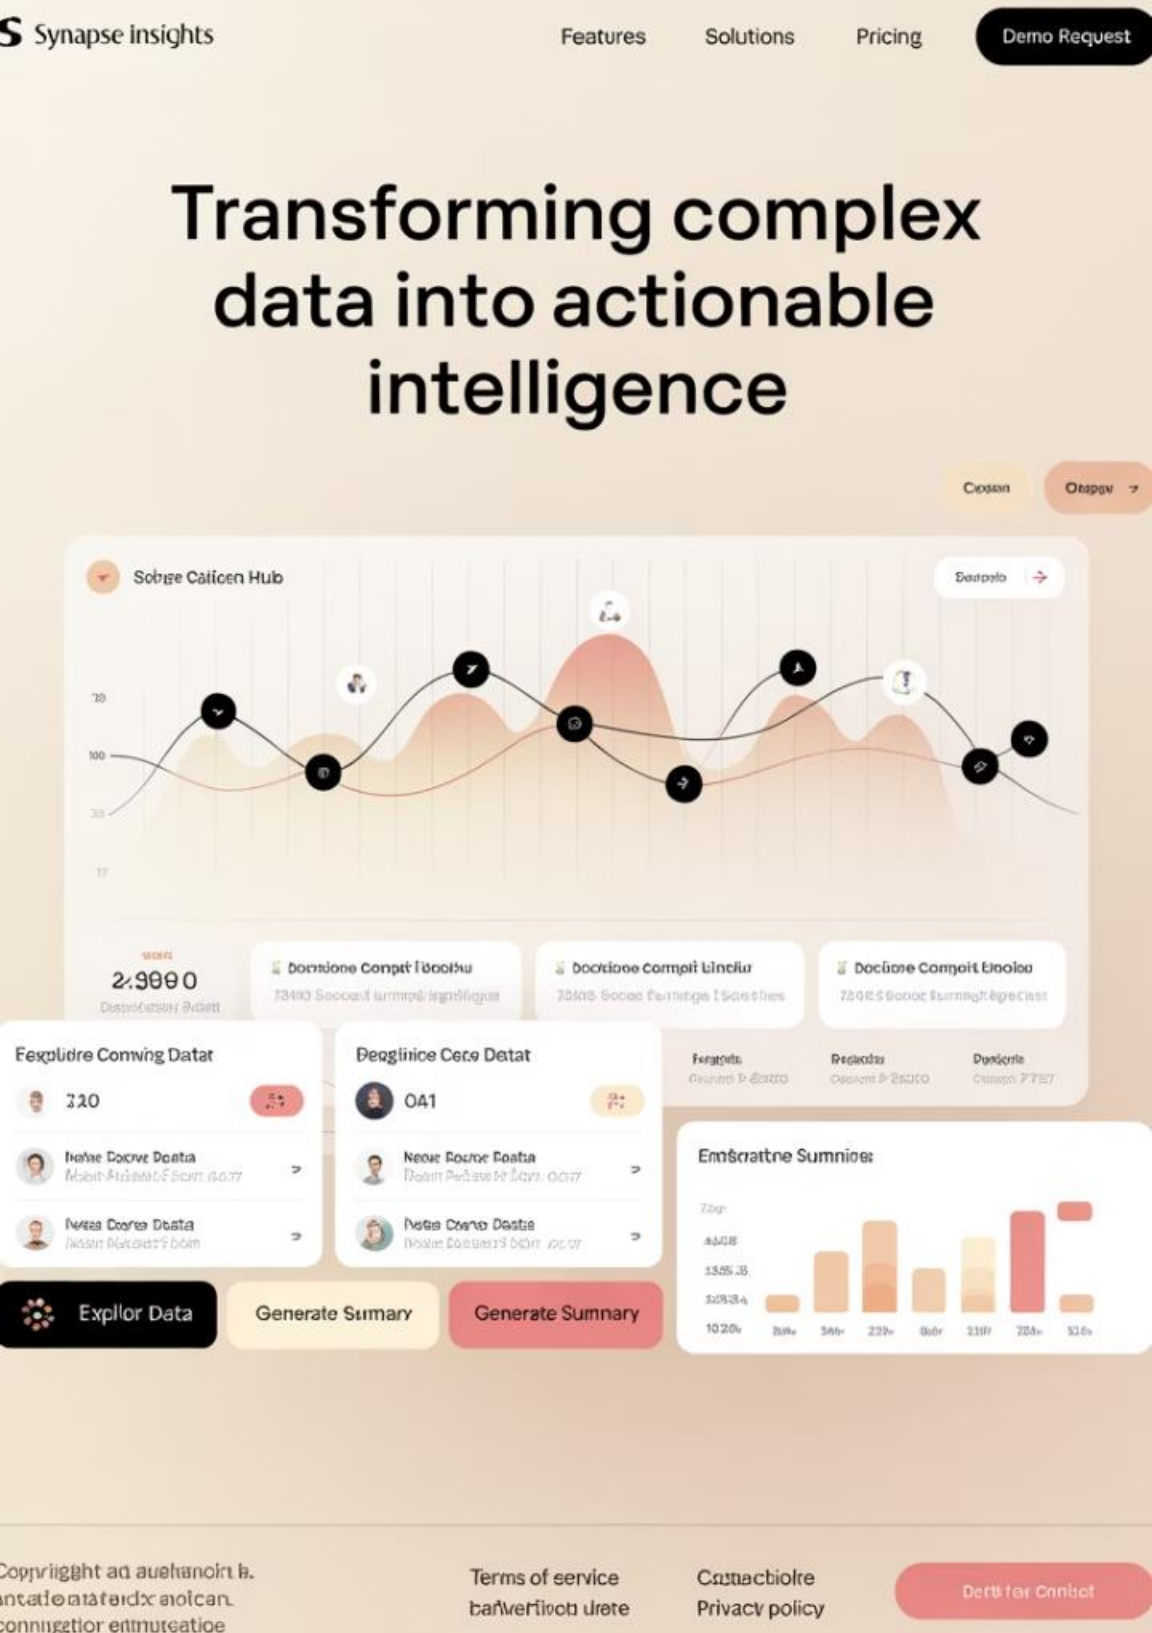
S Synapse insights

Features Solutions Pricing Demo Request

Transforming complex data into actionable intelligence

Cosan Onsgv

Sobge Calicen Hub

Saspolo

70
100
30
17

2.9990
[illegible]

Domdone Compit Eoolsu
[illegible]

Doctione Compit Linoliu
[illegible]

Doctione Compit Eooloo
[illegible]

Fegplidre Convng Datat
320
Nohe Docve Dosta
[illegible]
Netea Doore Dosta
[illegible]

Deeglince Cete Detat
041
Neoe Rosne Rostia
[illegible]
Neta Csene Destia
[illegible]

Fengeds Redeks Pondeds
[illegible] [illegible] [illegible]

Emscratne Sumnioe:
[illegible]
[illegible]
1335.3
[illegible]
1020

Explor Data Generate Sumary Generate Sumnary

Copyriggh ad auehanoir b. antatlo aiatedx aolcan. connizatior entmuteatioe

Terms of service baNverfioct urete

Catnactiolre Privacy policy

Derti for Contict